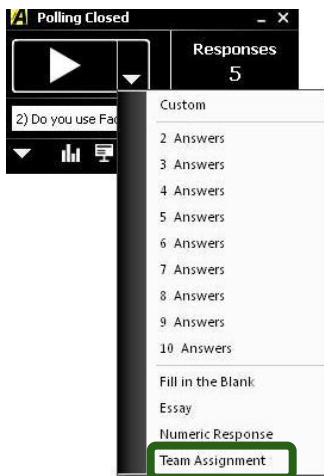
Polling Closed _ ×

Responses
5

2) Do you use Fac

Custom
2 Answers
3 Answers
4 Answers
5 Answers
6 Answers
7 Answers
8 Answers
9 Answers
10 Answers
Fill in the Blank
Essay
Numeric Response
Team Assignment